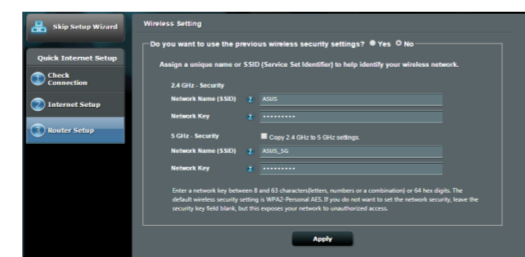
Skip Setup Wizard

Quick Internet Setup

Check Connection

Internet Setup

Router Setup

Wireless Setting

Do you want to use the previous wireless security settings? Yes No

Assign a unique name or SSID (Service Set Identifier) to help identify your wireless network.

2.4 GHz - Security

Network Name (SSID) ASUS

Network Key ••••••••••

5 GHz - Security

Copy 2.4 GHz to 5 GHz settings.

Network Name (SSID) ASUS_5G

Network Key ••••••••••

Enter a network key between 8 and 63 characters(letters, numbers or a combination) or 64 hex digits. The default wireless security setting is WPA2-Personal AES. If you do not want to set the network security, leave the security key field blank, but this exposes your network to unauthorized access.

Apply